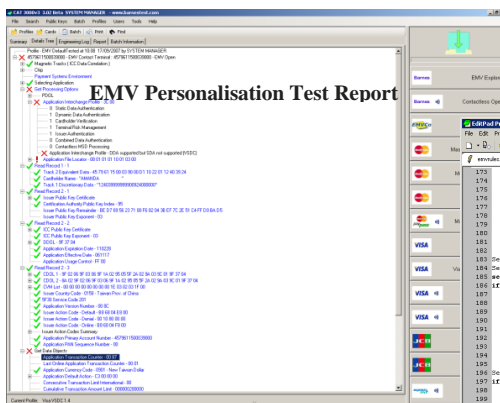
CAT 3000v1.3.02 Beta SYSTEM MANAGER - www.barnestest.com
File Search Public Keys Batch Profiles Users Tools Help
Profiles Cards Batch Print Find
Summary Details Tree Engineering Log Report Batch Information

EMV Personalisation Test Report

Profile - EMV Default tested at 10:08 17/05/2007 by SYSTEM MANAGER
4579011500039000 - EMV Contact Terminal - 4579011500039000 - EMV Open
Magnetic Track1 ( ICC Data Correlation )
Chip
Payment System Environment
Selecting Application
Get Processing Options
PDOL
Application Interchange Profile - 3C 00
Static Data Authentication
Dynamic Data Authentication
Cardholder Verification
Terminal Risk Management
Issuer Authentication
Combined Data Authentication
Contactless MSD Processing
Application Interchange Profile - DDA supported but SDA not supported (VSDC)
Application File Locator - 08 01 01 00 10 01 03 00
Read Record 1 - 1
Track 2 Equivalent Data - 4579011500039000 D 12 20 11 12 00 35 24
Cardholder Name - "HAMADA"
Track 1 Discretionary Data - "1240000000000000240000000"
Read Record 2 - 1
Issuer Public Key Certificate
Certification Authority Public Key Index - 95
Issuer Public Key Remainder - BE 27 89 56 28 71 80 F6 82 94 38 07 7C 2E 5F C4 FF C6 8A E5
Issuer Public Key Exponent - 03
Read Record 2 - 2
ICC Public Key Certificate
ICC Public Key Exponent - 03
DDOL - 9F 37 04
Application Expiration Date - 110228
Application Effective Date - 061117
Application Usage Control - FF 00
Read Record 3 - 1
CDOL 1 - 9F 02 06 9F 03 06 9F 1A 02 95 05 5F 2A 02 9A 03 9C 01 9F 37 04
CDOL 2 - 8A 02 9F 02 06 9F 03 06 9F 1A 02 95 05 5F 2A 02 9A 03 9C 01 9F 37 04
CVM List - 00 00 00 00 00 00 00 00 1E 03 02 03 1F 00
Issuer Country Code - 0158 - Taiwan Prov. of China
SFI30 Service Code 201
Application Version Number - 00 8C
Issuer Action Code - Default - 00 00 00 00 00
Issuer Action Code - Denial - 00 10 00 00 00
Issuer Action Code - Online - 00 00 00 00 00
Issuer Action Codes Summary
Application Primary Account Number - 4579011500039000
Application PAN Sequence Number - 00
Get Data Objects
Application Transaction Counter - 00 07
Last Online Application Transaction Counter - 00 01
Application Currency Code - 0901 - New Taiwan Dollar
Application Default Action - C3 00 00 00
Consecutive Transaction Limit International - 00
Cumulative Transaction Amount Limit - 000000200000
Current Profile: Visa VSDC 1.4

4579011500039000 - EMV Contact Terminal
Contactless Ope
Ma
M
M
Va
EditPad Pe
File Edit P
emvrules.
173
174
175
176
177
178
179
180
181
182
183 Se
184 Se
185 se
186 if
187
188
189
190
191
192
193
194
195
196 Se
197 Se
198 if
199